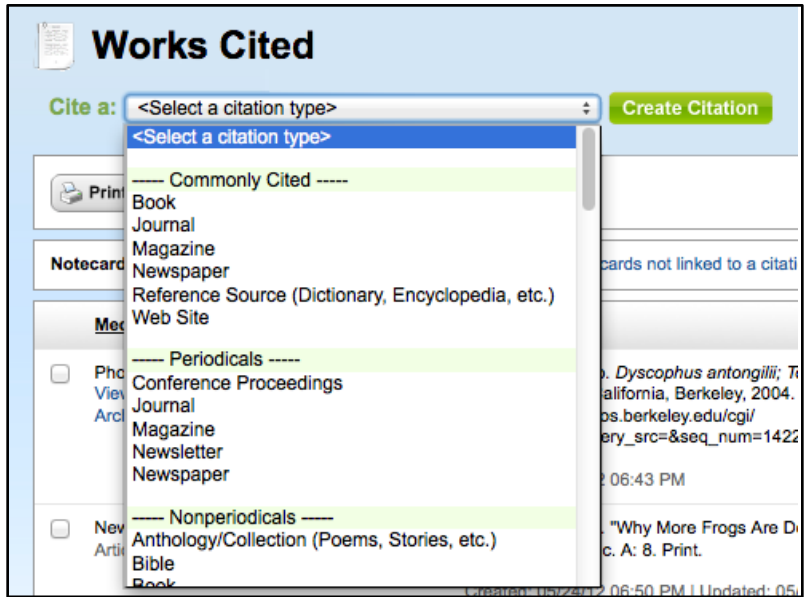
Works Cited

Cite a: <Select a citation type> Create Citation

<Select a citation type>

----- Commonly Cited -----
Book
Journal
Magazine
Newspaper
Reference Source (Dictionary, Encyclopedia, etc.)
Web Site

----- Periodicals -----
Conference Proceedings
Journal
Magazine
Newsletter
Newspaper

----- Nonperiodicals -----
Anthology/Collection (Poems, Stories, etc.)
Bible
Book

Prin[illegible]

Notecard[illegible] cards not linked to a citati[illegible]

Med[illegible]

Pho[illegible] View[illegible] Arch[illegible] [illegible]. *Dyscophus antongilii; T*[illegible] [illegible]alifornia, Berkeley, 2004. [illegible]bs.berkeley.edu/cgi/ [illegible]ery_src=&seq_num=1422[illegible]

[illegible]2 06:43 PM

New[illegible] Artic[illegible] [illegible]. "Why More Frogs Are D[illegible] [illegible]c. A: 8. Print.

Created: 05/24/12 06:50 PM | Updated: 05/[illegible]